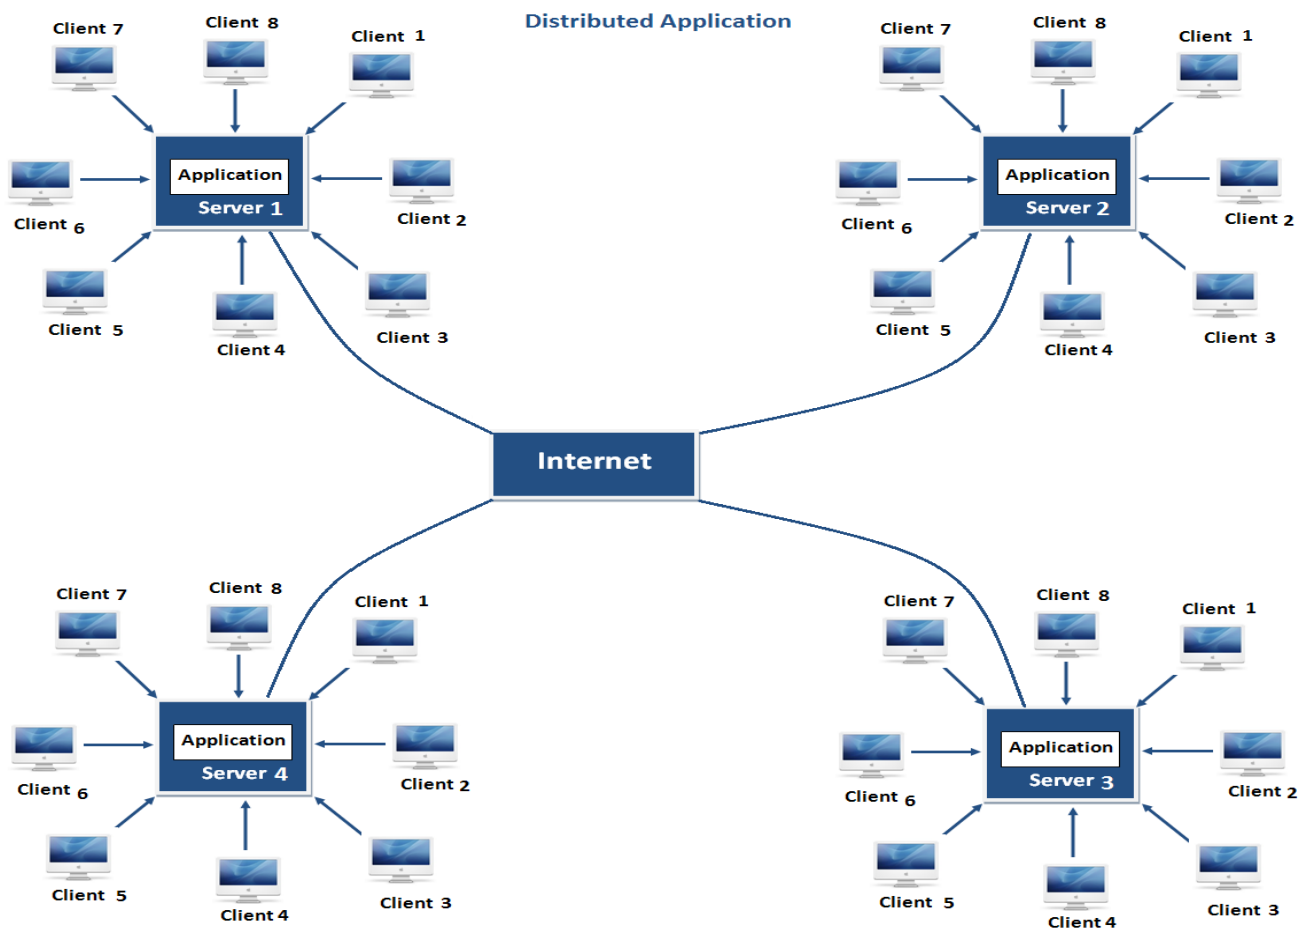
Distributed Application

Client 7
Client 8
Client 1
Application
Server 1
Client 6
Client 2
Client 5
Client 4
Client 3

Client 7
Client 8
Client 1
Application
Server 2
Client 6
Client 2
Client 5
Client 4
Client 3

Internet

Client 7
Client 8
Client 1
Application
Server 4
Client 6
Client 2
Client 5
Client 4
Client 3

Client 7
Client 8
Client 1
Application
Server 3
Client 6
Client 2
Client 5
Client 4
Client 3